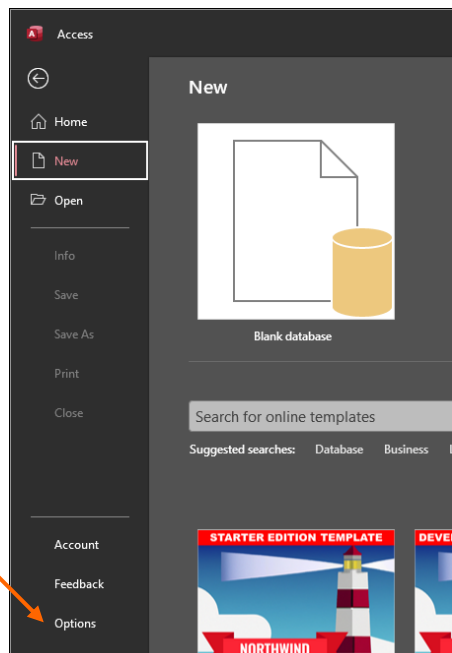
Access

Home

New

Open

Info

Save

Save As

Print

Close

Account

Feedback

Options

New

Blank database

Search for online templates

Suggested searches: Database Business

STARTER EDITION TEMPLATE

NORTHWIND

DEVE